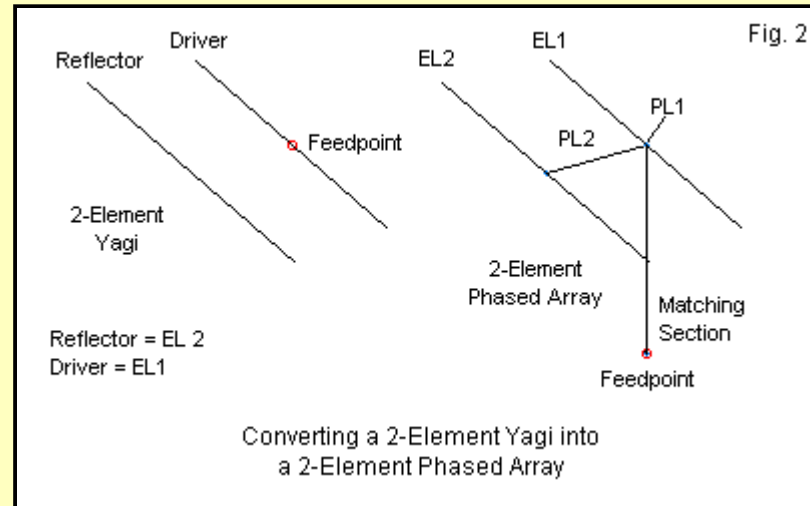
Fig. 2

Reflector
Driver
Feedpoint

2-Element
Yagi

Reflector = EL 2
Driver = EL1

EL2
EL1
PL1
PL2

2-Element
Phased Array

Matching
Section

Feedpoint

Converting a 2-Element Yagi into
a 2-Element Phased Array